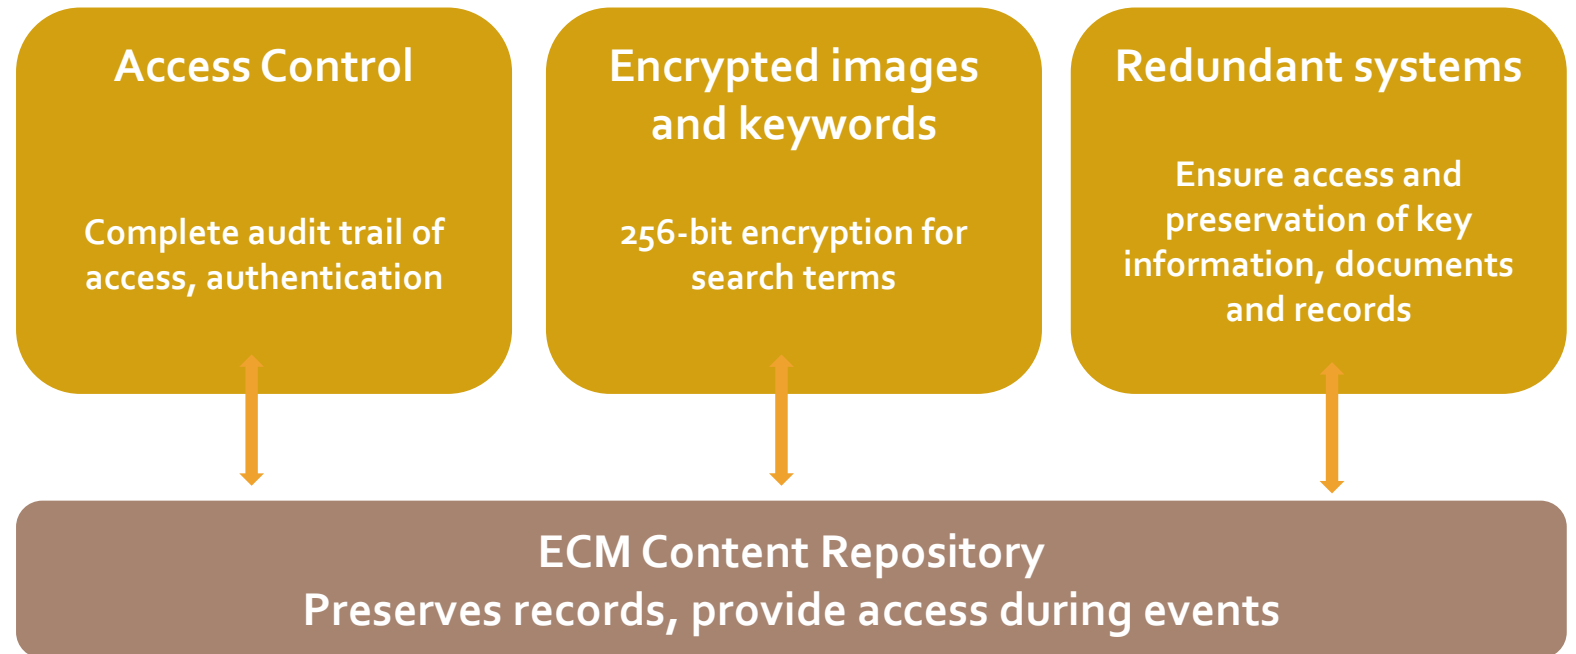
Access Control

Complete audit trail of access, authentication

Encrypted images and keywords

256-bit encryption for search terms

Redundant systems

Ensure access and preservation of key information, documents and records

ECM Content Repository
Preserves records, provide access during events